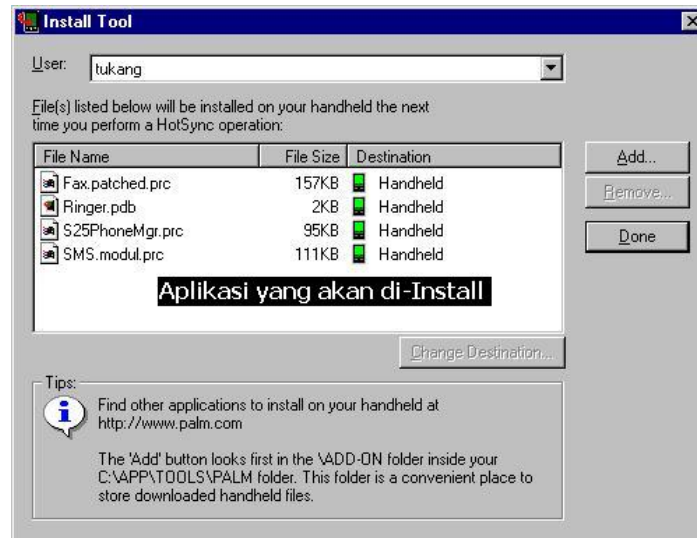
Install Tool

User: tukang

File(s) listed below will be installed on your handheld the next time you perform a HotSync operation:

| File Name | File Size | Destination |
|---|---|---|
| Fax.patched.prc | 157KB | Handheld |
| Ringer.pdb | 2KB | Handheld |
| S25PhoneMgr.prc | 95KB | Handheld |
| SMS.modul.prc | 111KB | Handheld |

Aplikasi yang akan di-Install

Add...
Remove...
Done

Change Destination...

Tips:
Find other applications to install on your handheld at http://www.palm.com

The 'Add' button looks first in the \ADD-ON folder inside your C:\APP\TOOLS\PALM folder. This folder is a convenient place to store downloaded handheld files.